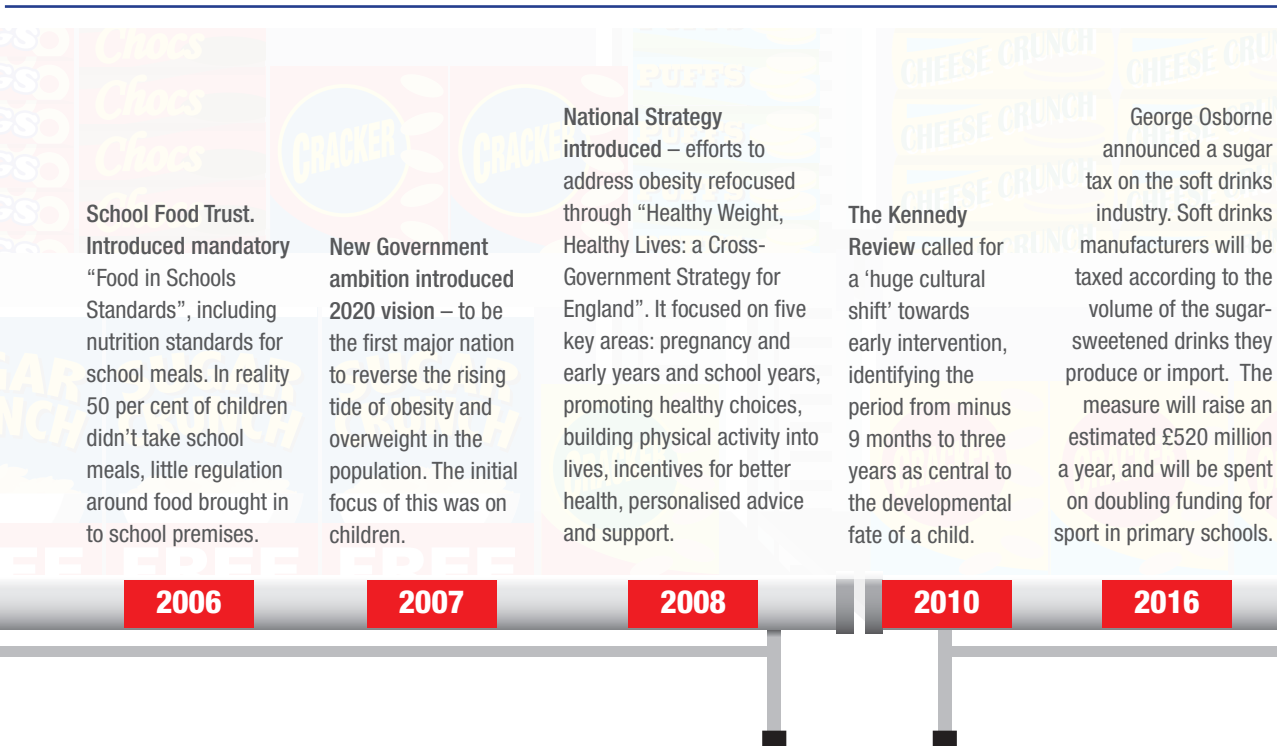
School Food Trust. Introduced mandatory "Food in Schools Standards", including nutrition standards for school meals. In reality 50 per cent of children didn't take school meals, little regulation around food brought in to school premises.

New Government ambition introduced 2020 vision – to be the first major nation to reverse the rising tide of obesity and overweight in the population. The initial focus of this was on children.

National Strategy introduced – efforts to address obesity refocused through "Healthy Weight, Healthy Lives: a Cross-Government Strategy for England". It focused on five key areas: pregnancy and early years and school years, promoting healthy choices, building physical activity into lives, incentives for better health, personalised advice and support.

The Kennedy Review called for a 'huge cultural shift' towards early intervention, identifying the period from minus 9 months to three years as central to the developmental fate of a child.

George Osborne announced a sugar tax on the soft drinks industry. Soft drinks manufacturers will be taxed according to the volume of the sugar-sweetened drinks they produce or import. The measure will raise an estimated £520 million a year, and will be spent on doubling funding for sport in primary schools.

2006

2007

2008

2010

2016